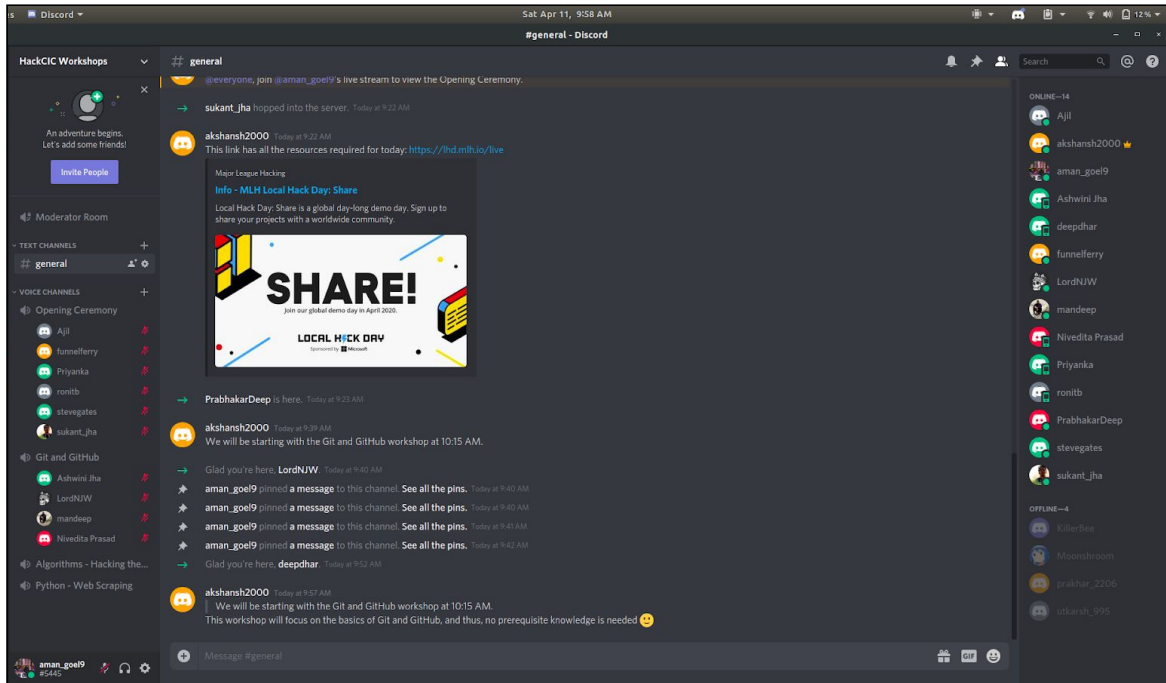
Discord
Sat Apr 11, 9:58 AM
#general - Discord

HackCIC Workshops

An adventure begins. Let's add some friends!
Invite People

Moderator Room
TEXT CHANNELS
general
VOICE CHANNELS
Opening Ceremony
Ajil
funnelferry
Priyanka
ronitb
stevegates
sukant_jha
Git and GitHub
Ashwini Jha
LordNJW
mandeep
Nivedita Prasad
Algorithms - Hacking the...
Python - Web Scraping

aman_goel9
#5445

general

@everyone, join @aman_goel9's live stream to view the Opening Ceremony.

sukant_jha hopped into the server. Today at 9:22 AM

akshansh2000 Today at 9:22 AM
This link has all the resources required for today: https://lhd.mlh.io/live

Major League Hacking
Info - MLH Local Hack Day: Share
Local Hack Day: Share is a global day-long demo day. Sign up to share your projects with a worldwide community.

SHARE!
Join our global demo day in April 2020.
LOCAL H#CK DAY
Sponsored by Microsoft

PrabhakarDeep is here. Today at 9:23 AM

akshansh2000 Today at 9:39 AM
We will be starting with the Git and GitHub workshop at 10:15 AM.

Glad you're here, LordNJW. Today at 9:40 AM
aman_goel9 pinned a message to this channel. See all the pins. Today at 9:40 AM
aman_goel9 pinned a message to this channel. See all the pins. Today at 9:40 AM
aman_goel9 pinned a message to this channel. See all the pins. Today at 9:41 AM
aman_goel9 pinned a message to this channel. See all the pins. Today at 9:42 AM
Glad you're here, deepdhar. Today at 9:52 AM

akshansh2000 Today at 9:57 AM
We will be starting with the Git and GitHub workshop at 10:15 AM.
This workshop will focus on the basics of Git and GitHub, and thus, no prerequisite knowledge is needed

Message #general

Search

ONLINE—14
Ajil
akshansh2000
aman_goel9
Ashwini Jha
deepdhar
funnelferry
LordNJW
mandeep
Nivedita Prasad
Priyanka
ronitb
PrabhakarDeep
stevegates
sukant_jha
OFFLINE—4
KillerBee
Mooshroom
prakhar_2206
utkarsh_995